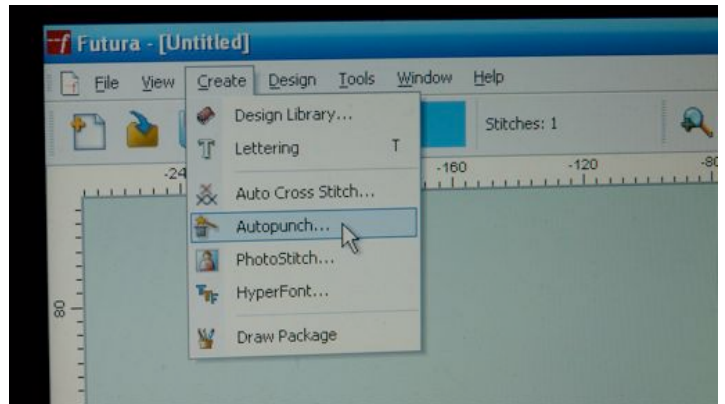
Futura - [Untitled]

File View Create Design Tools Window Help

Stitches: 1

-24 -160 -120 -80

80

Design Library...
Lettering T
Auto Cross Stitch...
Autopunch...
PhotoStitch...
HyperFont...
Draw Package